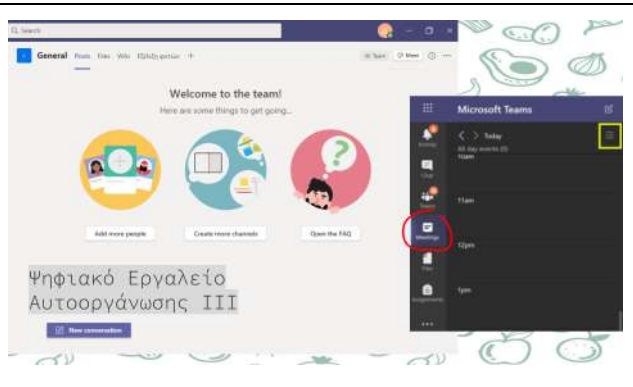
Search

General Posts Files Wiki Προσθήκη εργασιών +

Team Share

Welcome to the team!

Here are some things to get going...

Add more people

Create more channels

Open the FAQ

Ψηφιακό Εργαλείο Αυτοοργάνωσης ΙΙΙ

New conversation

Microsoft Teams

Activity

Chat

Teams

Meetings

Files

Assignments

...

Today

All day events (0)

10am

11am

12pm

1pm